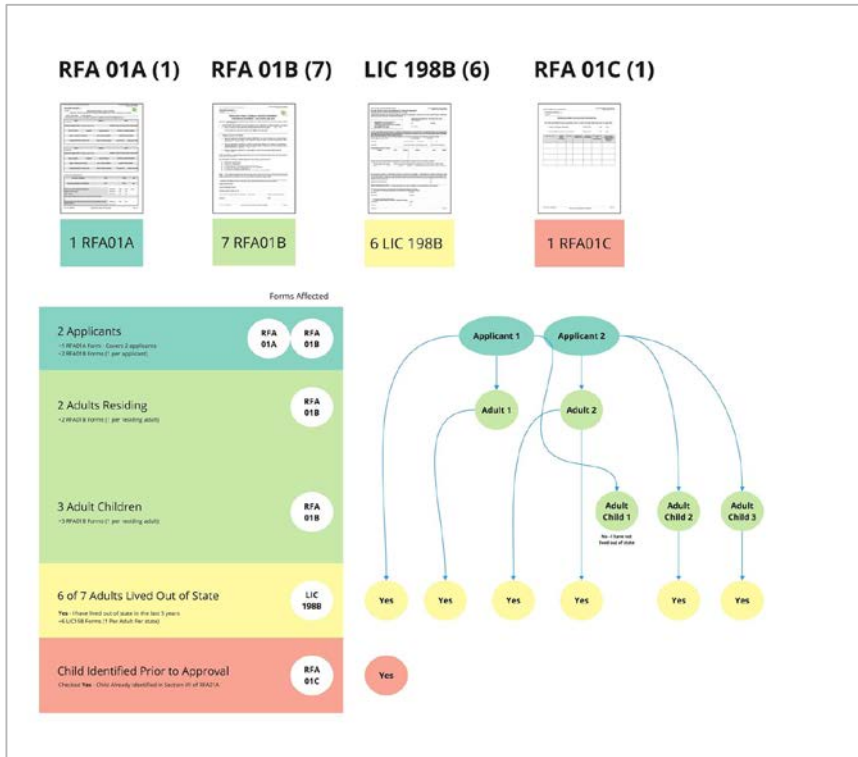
RFA 01A (1)

RFA 01B (7)

LIC 198B (6)

RFA 01C (1)

1 RFA01A

7 RFA01B

6 LIC 198B

1 RFA01C

Forms Affected

2 Applicants

=1 RFA01A Form - Covers 2 applicants
=2 RFA01B Forms (1 per applicant)

RFA 01A

RFA 01B

2 Adults Residing

=2 RFA01B Forms (1 per residing adult)

RFA 01B

3 Adult Children

=3 RFA01B Forms (1 per residing adult)

RFA 01B

6 of 7 Adults Lived Out of State

Yes - I have lived out of state in the last 5 years
=6 LIC198 Forms (1 Per Adult Per state)

LIC 198B

Child Identified Prior to Approval

Checkbox Yes - Child Already identified in Section VI of RFA01A

RFA 01C

Applicant 1

Applicant 2

Adult 1

Adult 2

Adult Child 1

No - I have not lived out of state

Adult Child 2

Adult Child 3

Yes

Yes

Yes

Yes

Yes

Yes

Yes